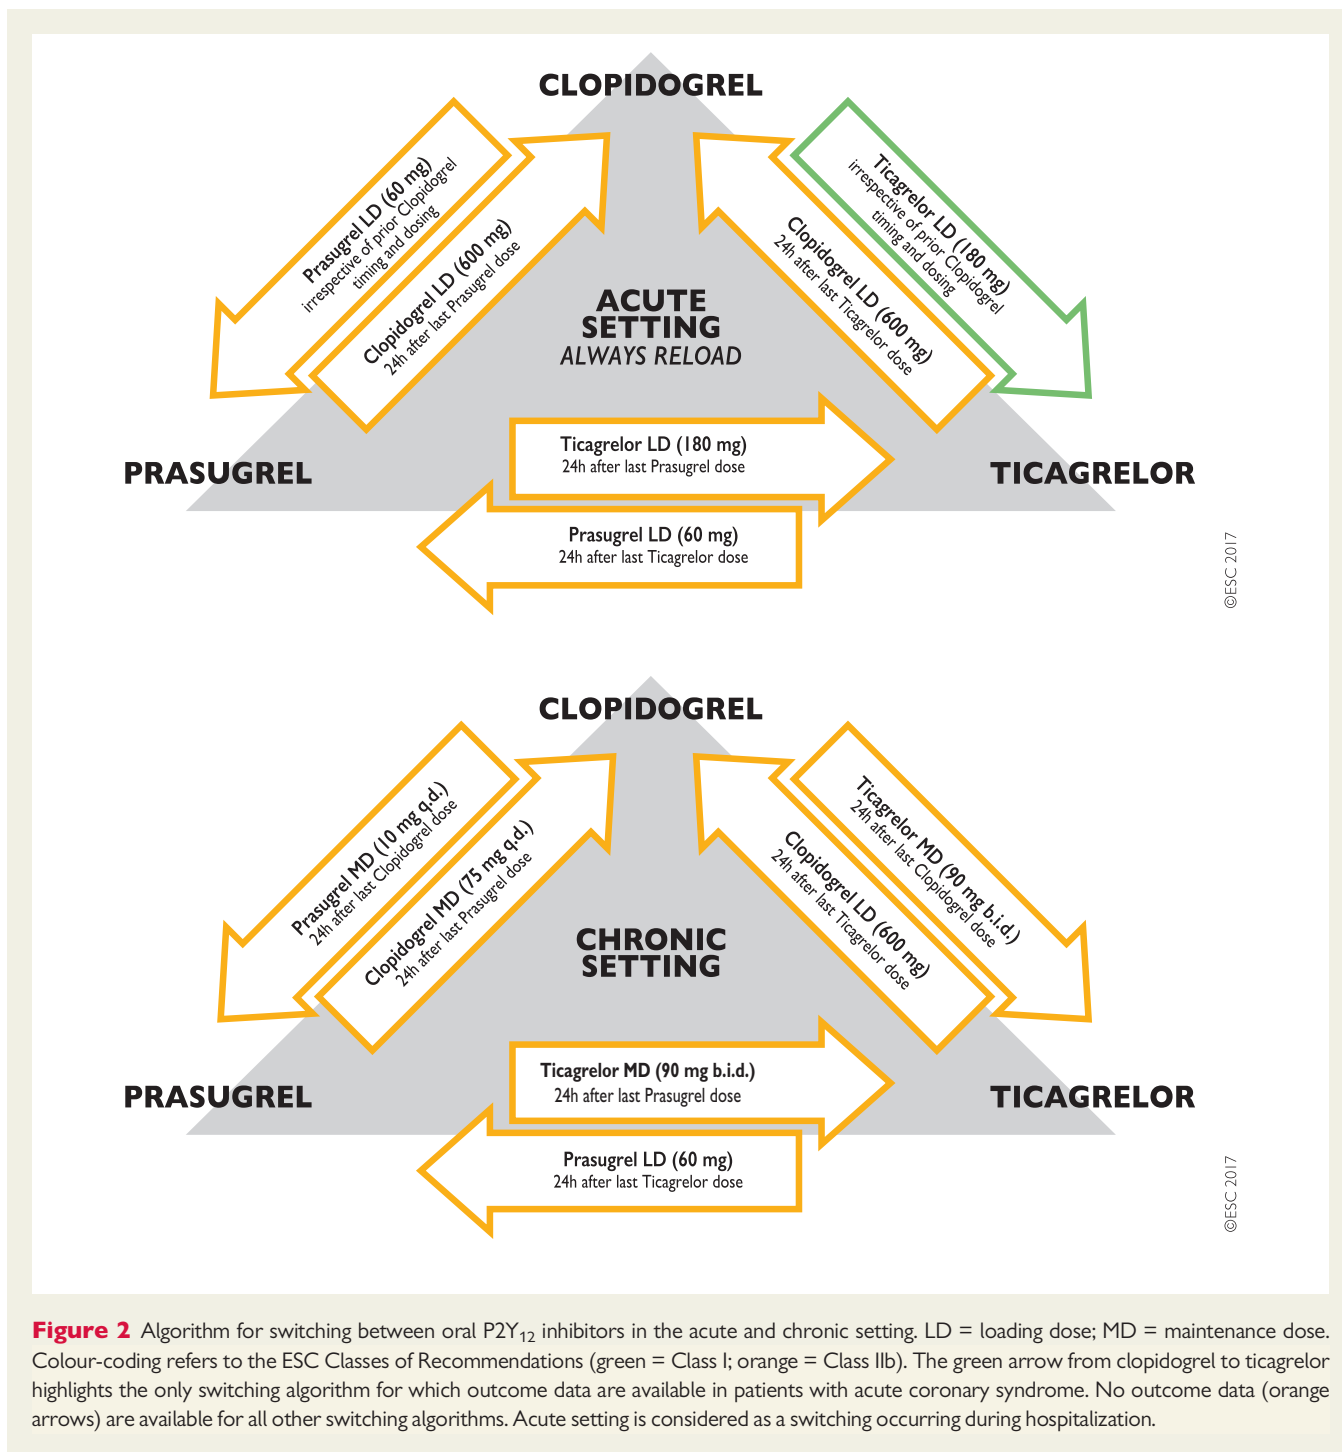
CLOPIDOGREL

Prasugrel LD (60 mg)
irrespective of prior Clopidogrel timing and dosing

Clopidogrel LD (600 mg)
24h after last Prasugrel dose

Ticagrelor LD (180 mg)
irrespective of prior Clopidogrel timing and dosing

Clopidogrel LD (600 mg)
24h after last Ticagrelor dose

ACUTE SETTING
ALWAYS RELOAD

PRASUGREL

TICAGRELOR

Ticagrelor LD (180 mg)
24h after last Prasugrel dose

Prasugrel LD (60 mg)
24h after last Ticagrelor dose

©ESC 2017

CLOPIDOGREL

Prasugrel MD (10 mg q.d.)
24h after last Clopidogrel dose

Clopidogrel MD (75 mg q.d.)
24h after last Prasugrel dose

Ticagrelor MD (90 mg b.i.d.)
24h after last Clopidogrel dose

Clopidogrel LD (600 mg)
24h after last Ticagrelor dose

CHRONIC SETTING

PRASUGREL

TICAGRELOR

Ticagrelor MD (90 mg b.i.d.)
24h after last Prasugrel dose

Prasugrel LD (60 mg)
24h after last Ticagrelor dose

©ESC 2017

Figure 2 Algorithm for switching between oral P2Y$_{12}$ inhibitors in the acute and chronic setting. LD = loading dose; MD = maintenance dose. Colour-coding refers to the ESC Classes of Recommendations (green = Class I; orange = Class IIb). The green arrow from clopidogrel to ticagrelor highlights the only switching algorithm for which outcome data are available in patients with acute coronary syndrome. No outcome data (orange arrows) are available for all other switching algorithms. Acute setting is considered as a switching occurring during hospitalization.